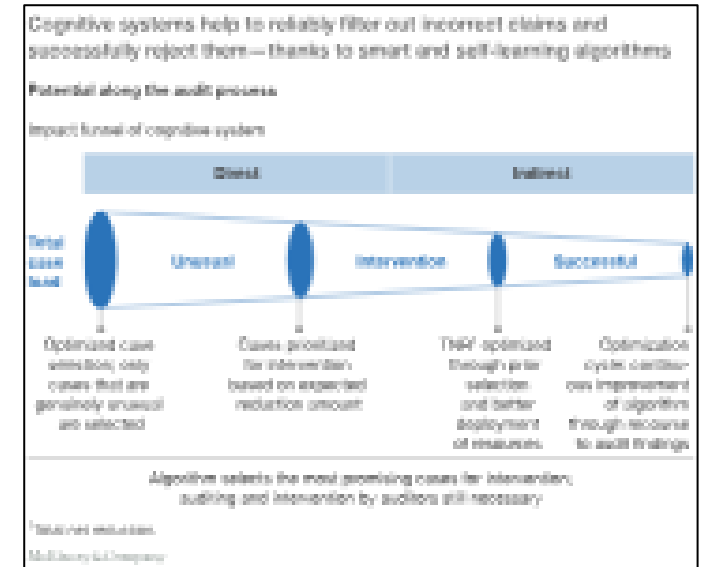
Cognitive systems help to reliably filter out incorrect claims and successfully reject them—thanks to smart and self-learning algorithms

Potential along the audit process

Impact funnel of cognitive system

| Direct | Indirect |
|---|---|

Total case load

Unusual

Intervention

Successful

Optimized case selection, only cases that are genuinely unusual are selected

Cases prioritized for intervention based on expected reduction amount

TNR¹ optimized through prior selection and better deployment of resources

Optimization cycle: continuous improvement of algorithm through recourse to audit findings

Algorithm selects the most promising cases for intervention; auditing and intervention by auditors still necessary

¹True net reduction.

McKinsey & Company